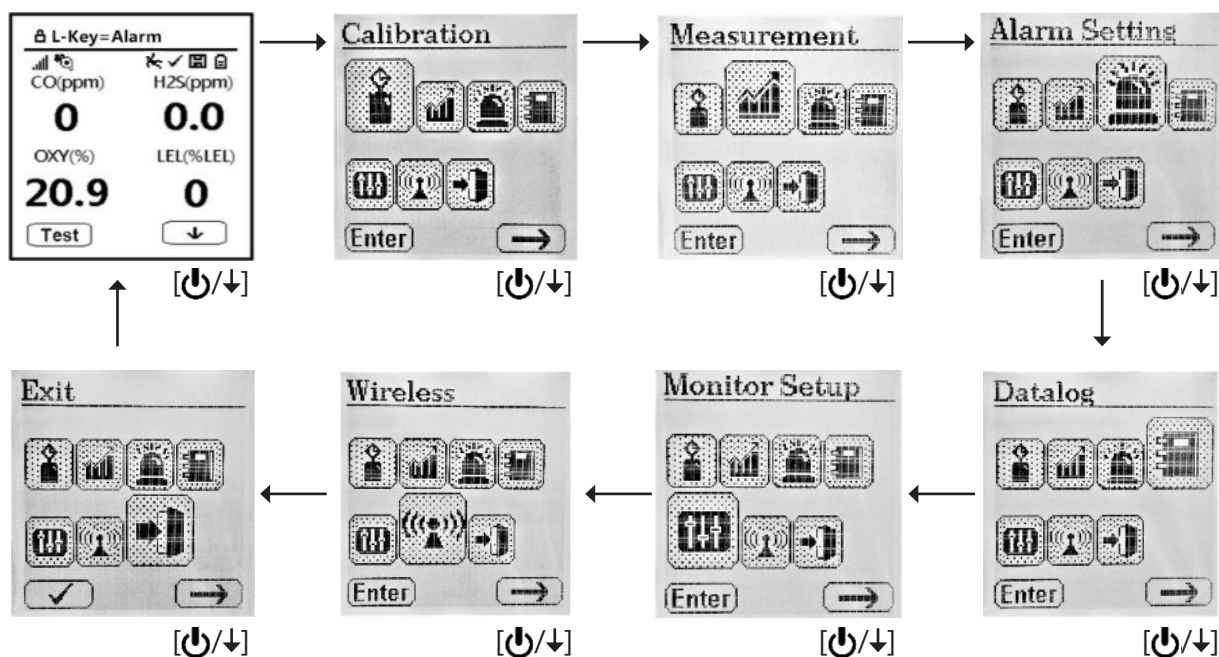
L-Key=Alarm
CO(ppm) H2S(ppm)
0 0.0
OXY(%) LEL(%LEL)
20.9 0
Test ↓

Calibration
Enter →
[⏻/↓]

Measurement
Enter →
[⏻/↓]

Alarm Setting
Enter →
[⏻/↓]

[⏻/↓]

Exit
✓ →
[⏻/↓]

Wireless
Enter →
[⏻/↓]

Monitor Setup
Enter →
[⏻/↓]

Datalog
Enter →
[⏻/↓]